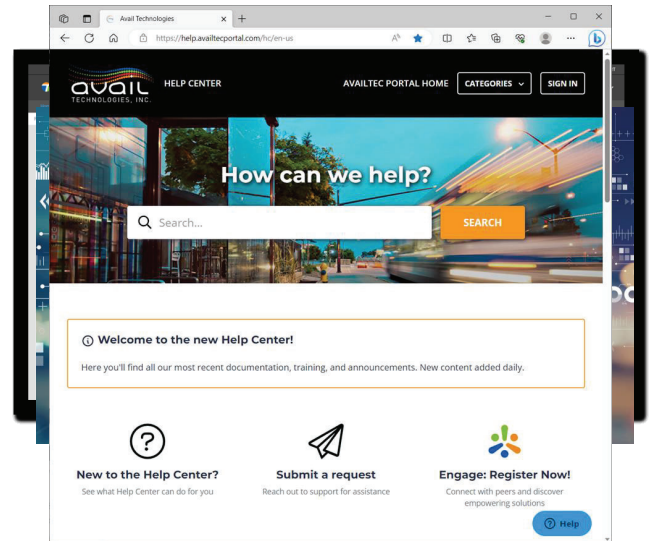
Avail Technologies
https://help.availtecportal.com/hc/en-us

avail TECHNOLOGIES, INC.

HELP CENTER

AVAILTEC PORTAL HOME

CATEGORIES

SIGN IN

How can we help?

Search...

SEARCH

Welcome to the new Help Center!

Here you'll find all our most recent documentation, training, and announcements. New content added daily.

New to the Help Center?

See what Help Center can do for you

Submit a request

Reach out to support for assistance

Engage: Register Now!

Connect with peers and discover empowering solutions

Help